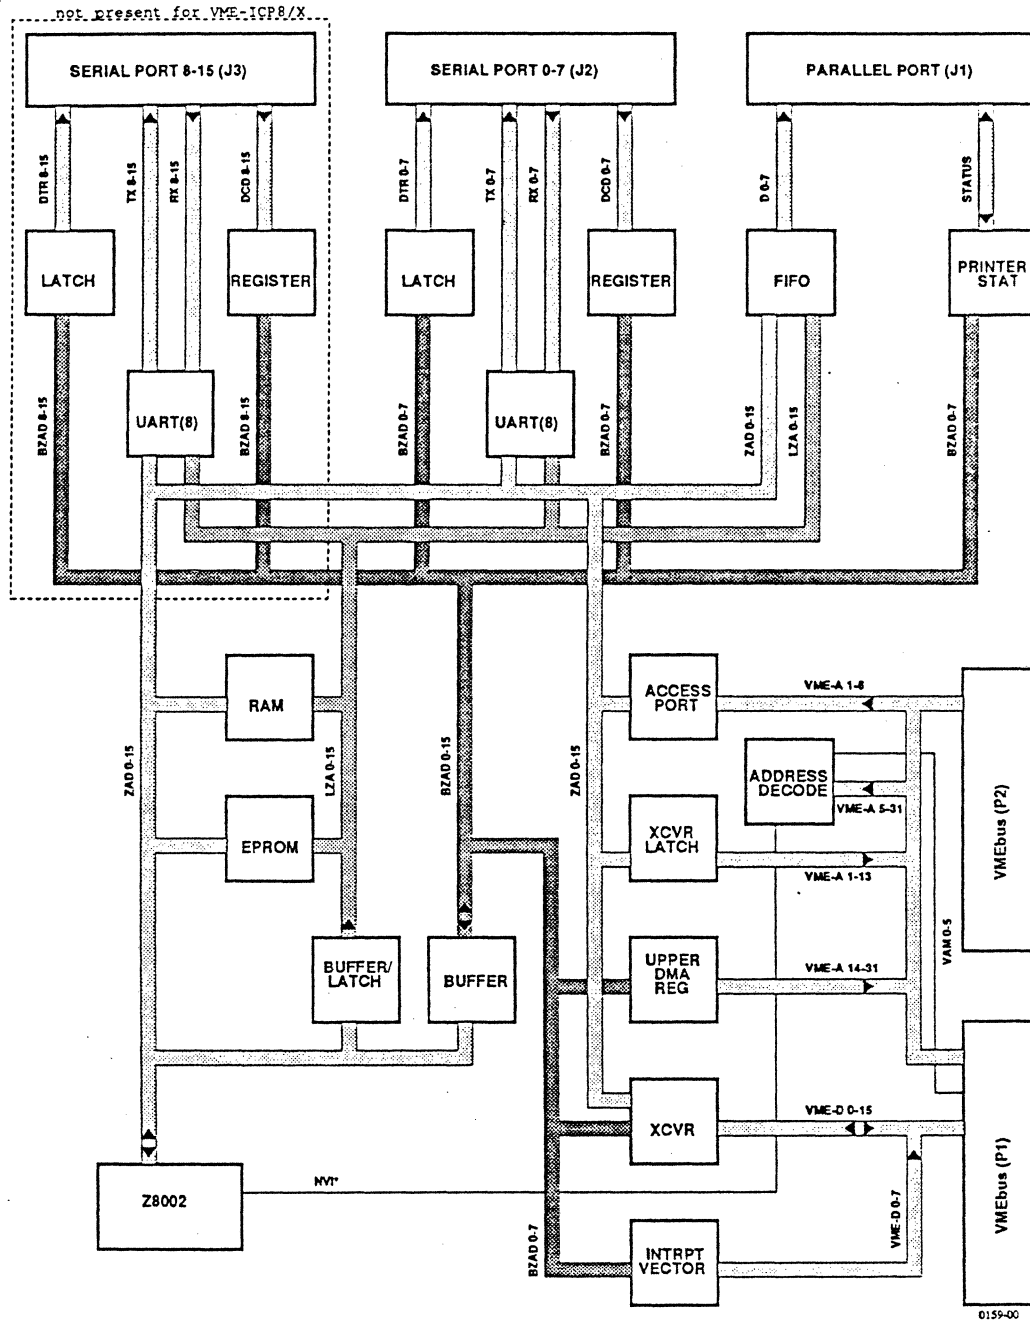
not present for VME-ICP8/X

SERIAL PORT 8-15 (J3)

SERIAL PORT 0-7 (J2)

PARALLEL PORT (J1)

DTR 8-15

TX 8-15

RX 8-15

DCD 8-15

DTR 0-7

TX 0-7

RX 0-7

DCD 0-7

D 0-7

STATUS

LATCH

REGISTER

LATCH

REGISTER

FIFO

PRINTER STAT

BZAD 8-15

UART(8)

BZAD 8-15

BZAD 0-7

UART(8)

BZAD 0-7

ZAD 0-15

LZA 0-15

BZAD 0-7

RAM

ACCESS PORT

VME-A 1-8

ZAD 0-15

LZA 0-15

BZAD 0-15

ZAD 0-15

ADDRESS DECODE

VME-A 5-31

EPROM

XCVR LATCH

VME-A 1-13

VMEbus (P2)

VAM 0-5

BUFFER/ LATCH

BUFFER

UPPER DMA REG

VME-A 14-31

XCVR

VME-D 0-15

Z8002

NVI*

VME-D 0-7

VMEbus (P1)

BZAD 0-7

INTRPT VECTOR

0159-00